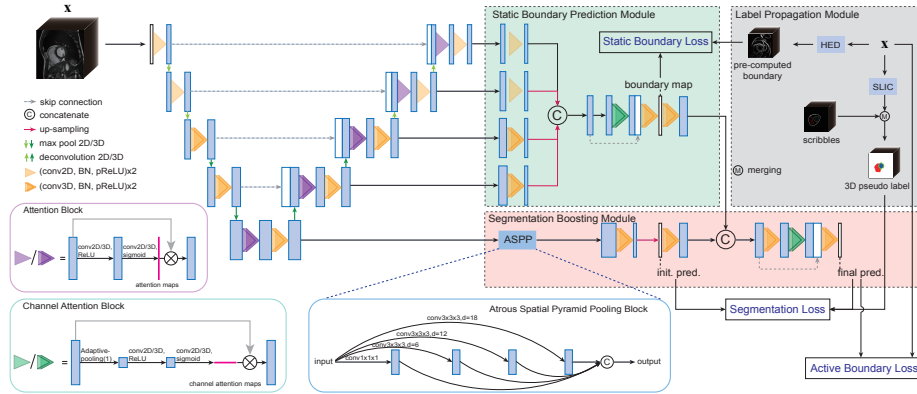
x

Static Boundary Prediction Module

Static Boundary Loss

boundary map

Label Propagation Module

HED

x

pre-computed boundary

SLIC

scribbles

M merging

3D pseudo label

skip connection

C concatenate

up-sampling

max pool 2D/3D

deconvolution 2D/3D

(conv2D, BN, pReLU)x2

(conv3D, BN, pReLU)x2

Attention Block

=

conv2D/3D, ReLU

conv2D/3D, sigmoid

attention maps

Segmentation Boosting Module

ASPP

init. pred.

final pred.

Segmentation Loss

Active Boundary Loss

Channel Attention Block

=

Adaptive-pooling(1)

conv2D/3D, ReLU

conv2D/3D, sigmoid

channel attention maps

Atrous Spatial Pyramid Pooling Block

conv3x3x3,d=18

conv3x3x3,d=12

conv3x3x3,d=6

conv1x1x1

input

output